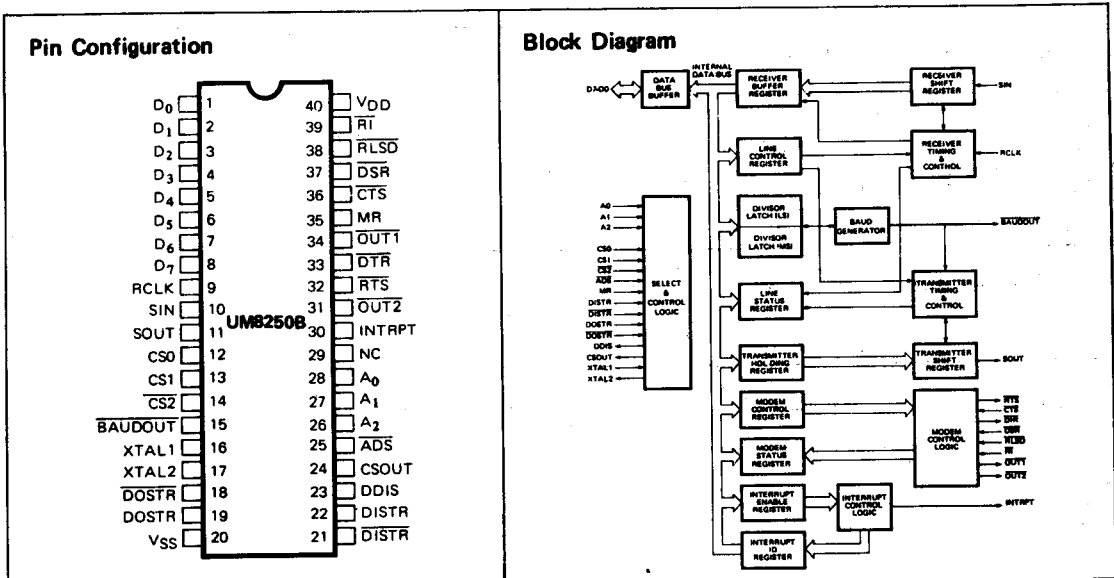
Pin Configuration

$D_0$ 1
$D_1$ 2
$D_2$ 3
$D_3$ 4
$D_4$ 5
$D_5$ 6
$D_6$ 7
$D_7$ 8
RCLK 9
SIN 10
SOUT 11
CS0 12
CS1 13
$\overline{CS2}$ 14
$\overline{BAUDOUT}$ 15
XTAL1 16
XTAL2 17
$\overline{DOSTR}$ 18
DOSTR 19
$V_{SS}$ 20

40 $V_{DD}$
39 $\overline{RI}$
38 $\overline{RLSD}$
37 $\overline{DSR}$
36 $\overline{CTS}$
35 MR
34 $\overline{OUT1}$
33 $\overline{DTR}$
32 $\overline{RTS}$
31 $\overline{OUT2}$
30 INTRPT
29 NC
28 $A_0$
27 $A_1$
26 $A_2$
25 $\overline{ADS}$
24 CSOUT
23 DDIS
22 DISTR
21 $\overline{DISTR}$

UM8250B

Block Diagram

D0-D7
DATA BUS BUFFER
INTERNAL DATA BUS
RECEIVER BUFFER REGISTER
RECEIVER SHIFT REGISTER
SIN
LINE CONTROL REGISTER
RECEIVER TIMING & CONTROL
RCLK
A0
A1
A2
CS0
CS1
$\overline{CS2}$
$\overline{ADS}$
MR
DISTR
$\overline{DISTR}$
DOSTR
$\overline{DOSTR}$
DDIS
CSOUT
XTAL1
XTAL2
SELECT & CONTROL LOGIC
DIVISOR LATCH (LS)
DIVISOR LATCH (MS)
BAUD GENERATOR
$\overline{BAUDOUT}$
LINE STATUS REGISTER
TRANSMITTER TIMING & CONTROL
TRANSMITTER HOLDING REGISTER
TRANSMITTER SHIFT REGISTER
SOUT
MODEM CONTROL REGISTER
MODEM STATUS REGISTER
MODEM CONTROL LOGIC
$\overline{RTS}$
$\overline{CTS}$
$\overline{DTR}$
$\overline{DSR}$
$\overline{RLSD}$
$\overline{RI}$
$\overline{OUT1}$
$\overline{OUT2}$
INTERRUPT ENABLE REGISTER
INTERRUPT CONTROL LOGIC
INTRPT
INTERRUPT ID REGISTER